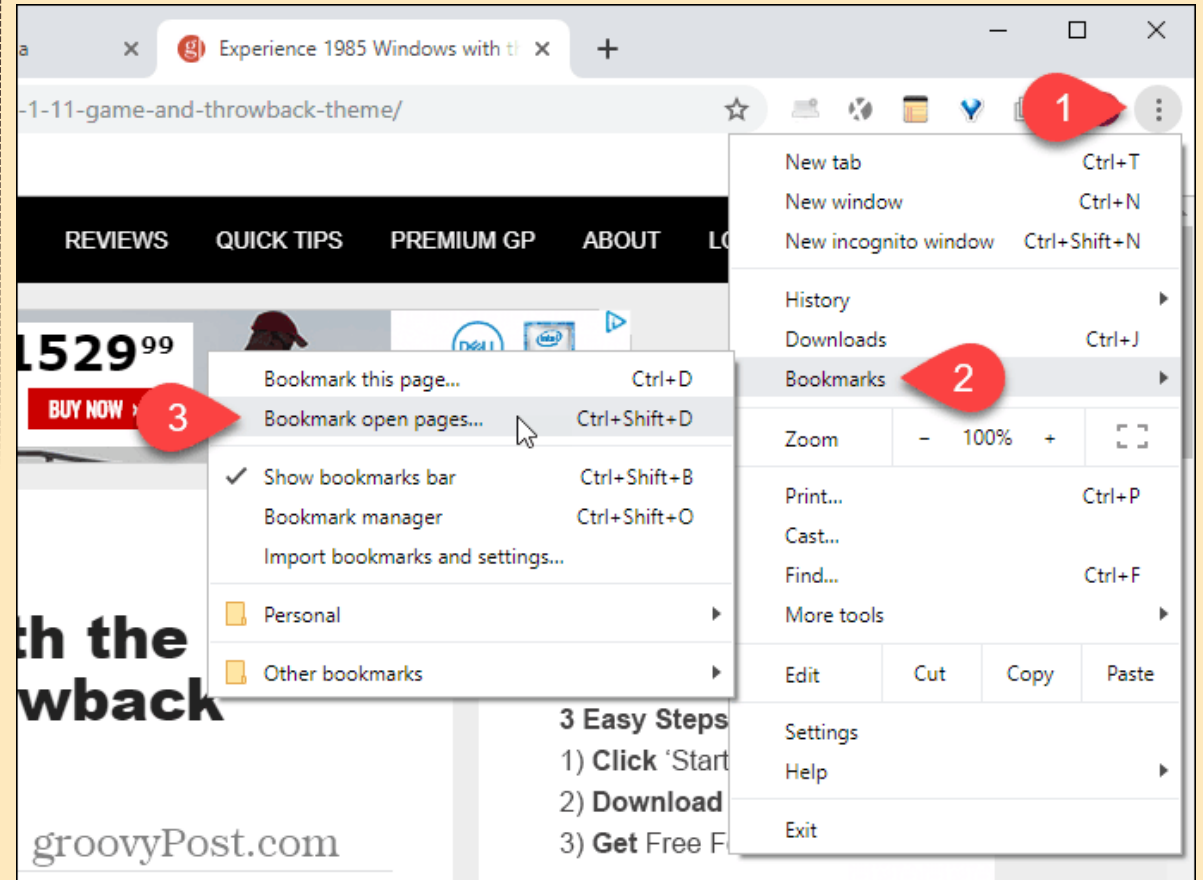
a
Experience 1985 Windows with th
-1-11-game-and-throwback-theme/
1
New tab Ctrl+T
New window Ctrl+N
New incognito window Ctrl+Shift+N
History
Downloads Ctrl+J
Bookmarks
2
Zoom − 100% +
Print... Ctrl+P
Cast...
Find... Ctrl+F
More tools
Edit Cut Copy Paste
Settings
Help
Exit

REVIEWS QUICK TIPS PREMIUM GP ABOUT LO

1529$^{99}$
BUY NOW
3
Bookmark this page... Ctrl+D
Bookmark open pages... Ctrl+Shift+D
✓ Show bookmarks bar Ctrl+Shift+B
Bookmark manager Ctrl+Shift+O
Import bookmarks and settings...
Personal
Other bookmarks

th the
wback

3 Easy Steps
1) Click 'Start
2) Download
3) Get Free F

groovyPost.com